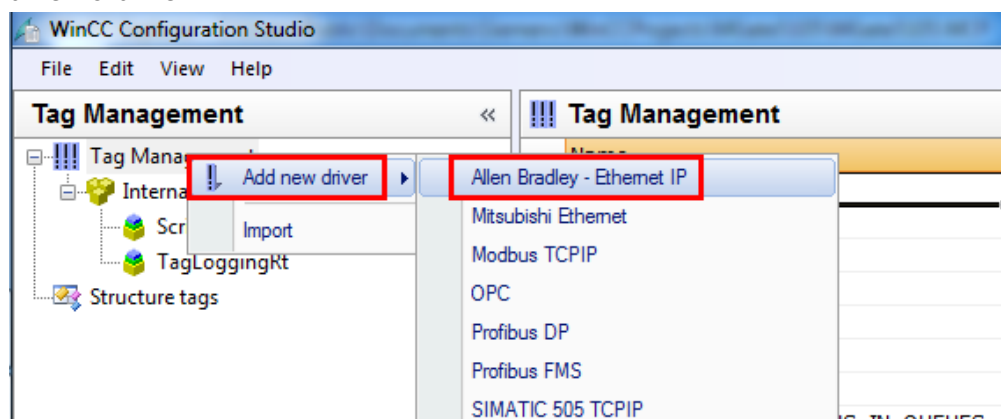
WinCC Configuration Studio

File Edit View Help

Tag Management «

Tag Management

Tag Mana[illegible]

Interna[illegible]

Scr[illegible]

TagLoggingRt

Structure tags

Add new driver

Import

Allen Bradley - Ethernet IP

Mitsubishi Ethernet

Modbus TCPIP

OPC

Profibus DP

Profibus FMS

SIMATIC 505 TCPIP